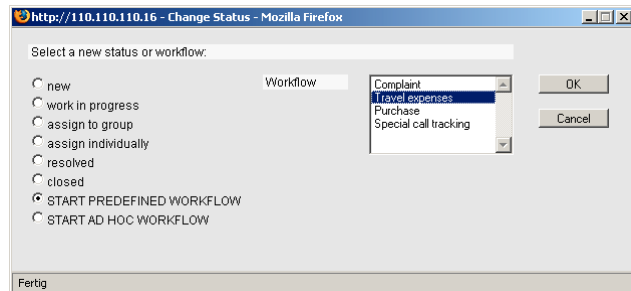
http://110.110.110.16 - Change Status - Mozilla Firefox

Select a new status or workflow:

new
work in progress
assign to group
assign individually
resolved
closed
START PREDEFINED WORKFLOW
START AD HOC WORKFLOW

Workflow

Complaint
Travel expenses
Purchase
Special call tracking

OK
Cancel

Fertig